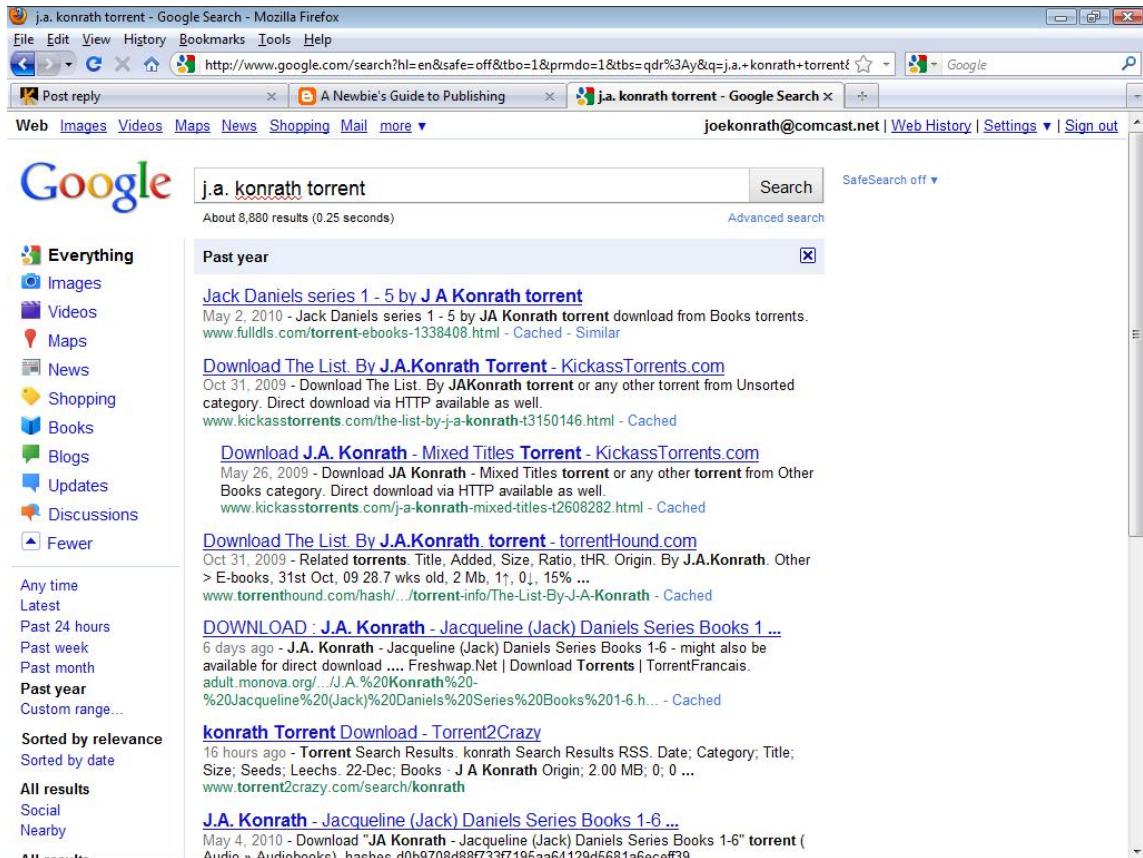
j.a. konrath torrent - Google Search - Mozilla Firefox

File Edit View History Bookmarks Tools Help

http://www.google.com/search?hl=en&safe=off&tbo=1&prmdo=1&tbs=qdr%3Ay&q=j.a.+konrath+torrent&

Google

Post reply | A Newbie's Guide to Publishing | j.a. konrath torrent - Google Search

Web Images Videos Maps News Shopping Mail more ▾

joekonrath@comcast.net | Web History | Settings ▾ | Sign out

Google

j.a. konrath torrent

Search

About 8,880 results (0.25 seconds)

Advanced search

SafeSearch off ▾

Everything
Images
Videos
Maps
News
Shopping
Books
Blogs
Updates
Discussions
Fewer

Any time
Latest
Past 24 hours
Past week
Past month
Past year
Custom range...

Sorted by relevance
Sorted by date

All results
Social
Nearby

Past year

Jack Daniels series 1 - 5 by J A Konrath torrent
May 2, 2010 - Jack Daniels series 1 - 5 by JA Konrath torrent download from Books torrents.
www.fulldls.com/torrent-ebooks-1338408.html - Cached - Similar

Download The List. By J.A.Konrath Torrent - KickassTorrents.com
Oct 31, 2009 - Download The List. By JAKonrath torrent or any other torrent from Unsorted category. Direct download via HTTP available as well.
www.kickasstorrents.com/the-list-by-j-a-konrath-t3150146.html - Cached

Download J.A. Konrath - Mixed Titles Torrent - KickassTorrents.com
May 26, 2009 - Download JA Konrath - Mixed Titles torrent or any other torrent from Other Books category. Direct download via HTTP available as well.
www.kickasstorrents.com/j-a-konrath-mixed-titles-t2608282.html - Cached

Download The List. By J.A.Konrath. torrent - torrentHound.com
Oct 31, 2009 - Related torrents. Title, Added, Size, Ratio, tHR. Origin. By J.A.Konrath. Other > E-books, 31st Oct, 09 28.7 wks old, 2 Mb, 1↑, 0↓, 15% ...
www.torrenthound.com/hash/.../torrent-info/The-List-By-J-A-Konrath - Cached

DOWNLOAD : J.A. Konrath - Jacqueline (Jack) Daniels Series Books 1 ...
6 days ago - J.A. Konrath - Jacqueline (Jack) Daniels Series Books 1-6 - might also be available for direct download .... Freshwap.Net | Download Torrents | TorrentFrancais.
adult.monova.org/.../J.A.%20Konrath%20-%20Jacqueline%20(Jack)%20Daniels%20Series%20Books%201-6.h... - Cached

konrath Torrent Download - Torrent2Crazy
16 hours ago - Torrent Search Results. konrath Search Results RSS. Date; Category; Title; Size; Seeds; Leechs. 22-Dec; Books - J A Konrath Origin; 2.00 MB; 0; 0 ...
www.torrent2crazy.com/search/konrath

J.A. Konrath - Jacqueline (Jack) Daniels Series Books 1-6 ...
May 4, 2010 - Download "JA Konrath - Jacqueline (Jack) Daniels Series Books 1-6" torrent ( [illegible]